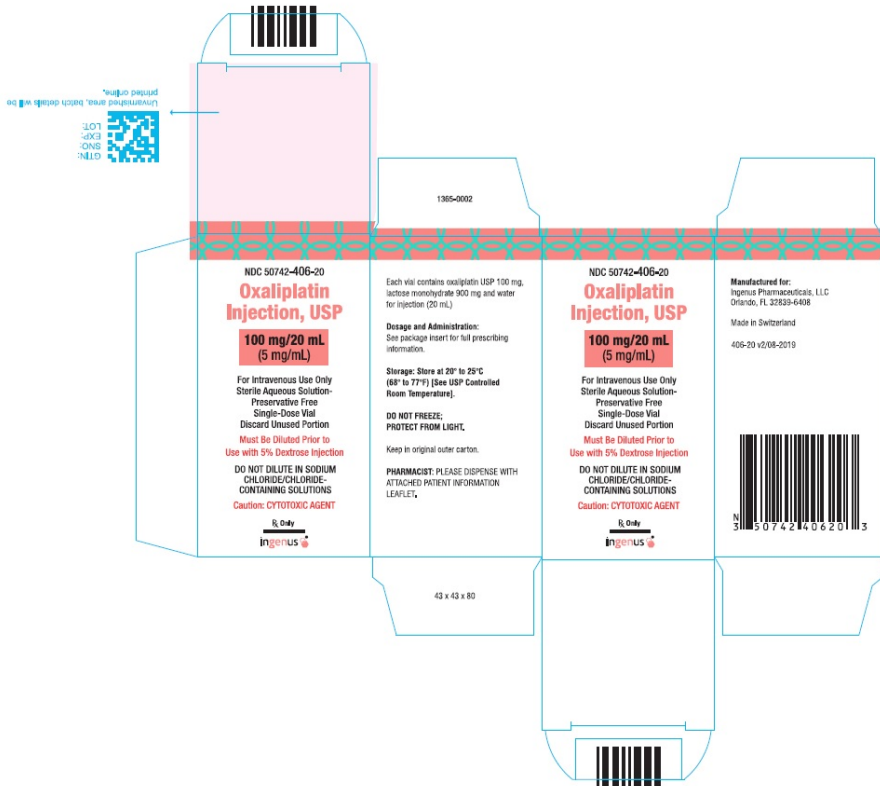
GTIN:
SNO:
EXP:
LOT:

Unvarnished area, batch details will be printed online.

1365-0002

NDC 50742-406-20
Oxaliplatin Injection, USP
100 mg/20 mL
(5 mg/mL)
For Intravenous Use Only
Sterile Aqueous Solution-
Preservative Free
Single-Dose Vial
Discard Unused Portion
Must Be Diluted Prior to Use with 5% Dextrose Injection
DO NOT DILUTE IN SODIUM CHLORIDE/CHLORIDE-CONTAINING SOLUTIONS
Caution: CYTOTOXIC AGENT
℞ Only
ingenus

Each vial contains oxaliplatin USP 100 mg, lactose monohydrate 900 mg and water for injection (20 mL).

Dosage and Administration:
See package insert for full prescribing information.

Storage: Store at 20° to 25°C (68° to 77°F) [See USP Controlled Room Temperature].

DO NOT FREEZE;
PROTECT FROM LIGHT.

Keep in original outer carton.

PHARMACIST: PLEASE DISPENSE WITH ATTACHED PATIENT INFORMATION LEAFLET.

43 x 43 x 80

NDC 50742-406-20
Oxaliplatin Injection, USP
100 mg/20 mL
(5 mg/mL)
For Intravenous Use Only
Sterile Aqueous Solution-
Preservative Free
Single-Dose Vial
Discard Unused Portion
Must Be Diluted Prior to Use with 5% Dextrose Injection
DO NOT DILUTE IN SODIUM CHLORIDE/CHLORIDE-CONTAINING SOLUTIONS
Caution: CYTOTOXIC AGENT
℞ Only
ingenus

Manufactured for:
Ingenus Pharmaceuticals, LLC
Orlando, FL 32839-6408

Made in Switzerland

406-20 v2/08-2019

N 3 50742 40620 3